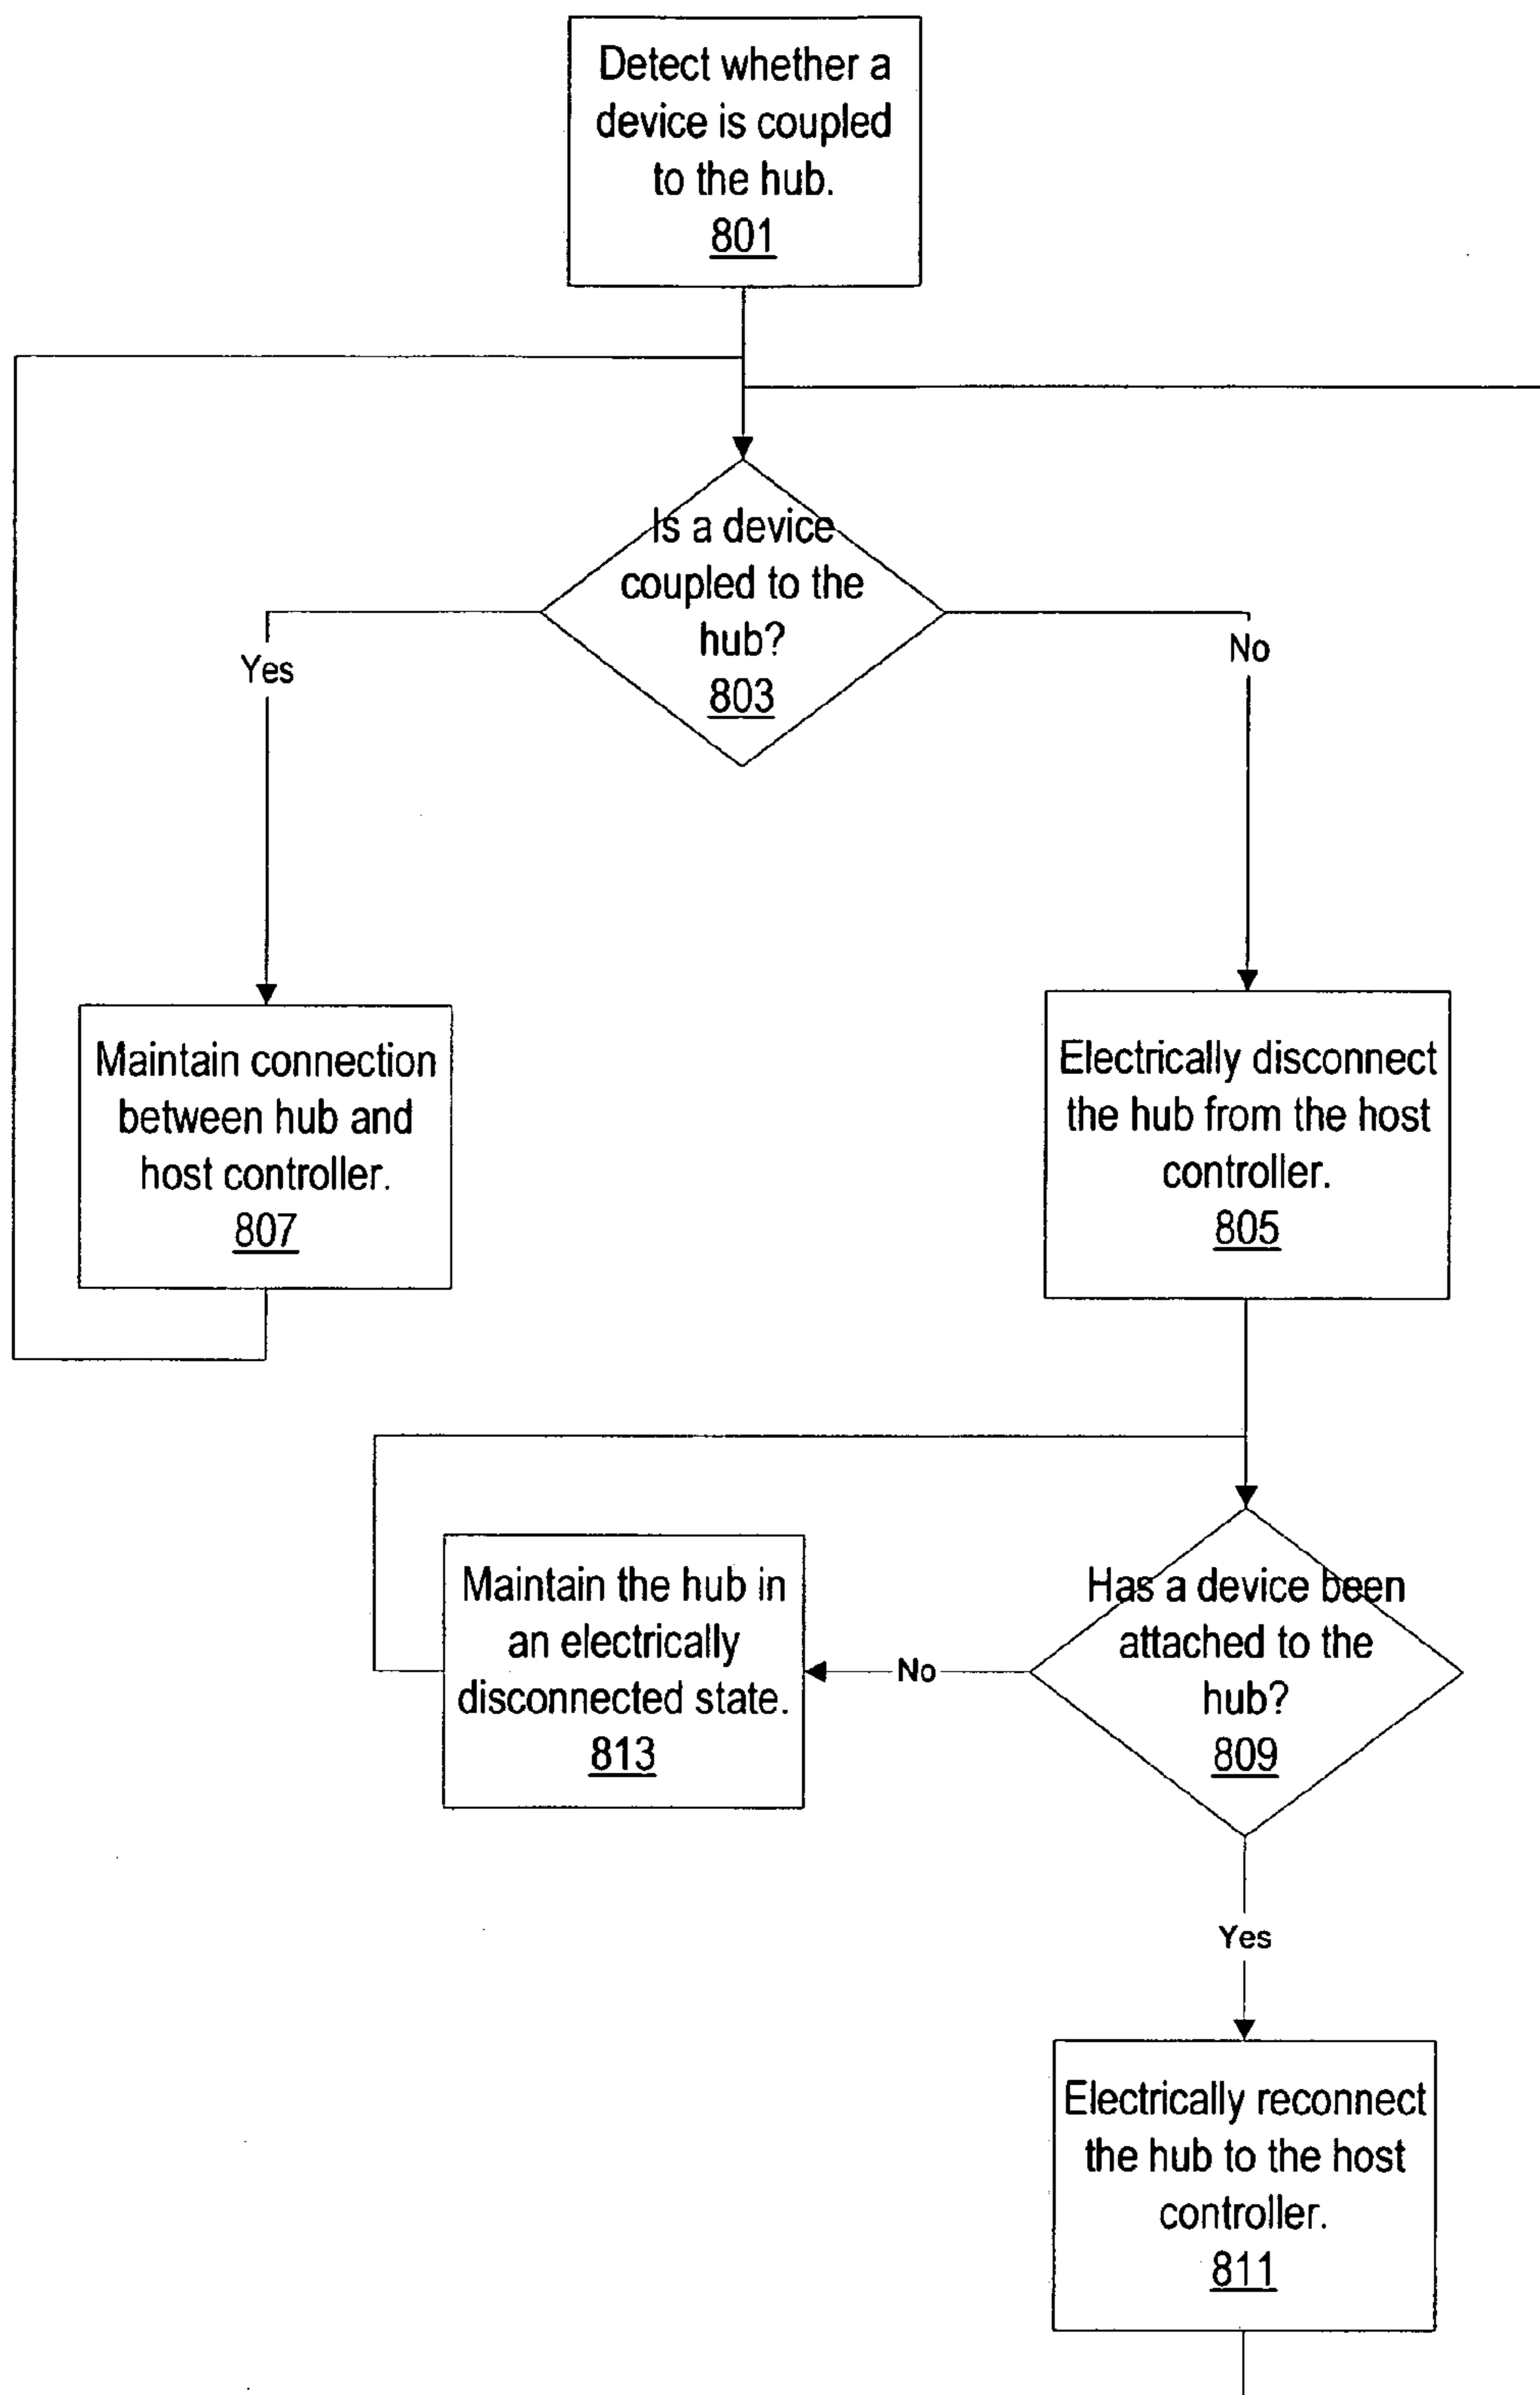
Detect whether a device is coupled to the hub.
801

Is a device coupled to the hub?
803

Yes

No

Maintain connection between hub and host controller.
807

Electrically disconnect the hub from the host controller.
805

Maintain the hub in an electrically disconnected state.
813

No

Has a device been attached to the hub?
809

Yes

Electrically reconnect the hub to the host controller.
811